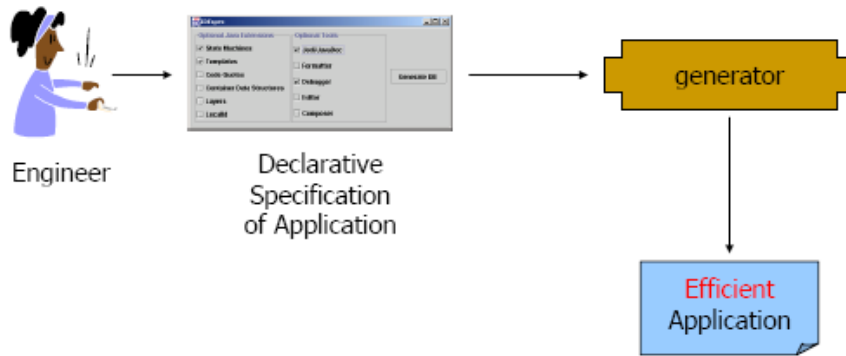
Engineer

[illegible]

Optional Java Extensions
State Machines
Templates
Code Quotes
Container Data Structures
Layers
Locals

Optional Tools
JavaDoc
Formatter
Debugger
Editor
Composer

Generate Bll

Declarative Specification of Application

generator

Efficient Application